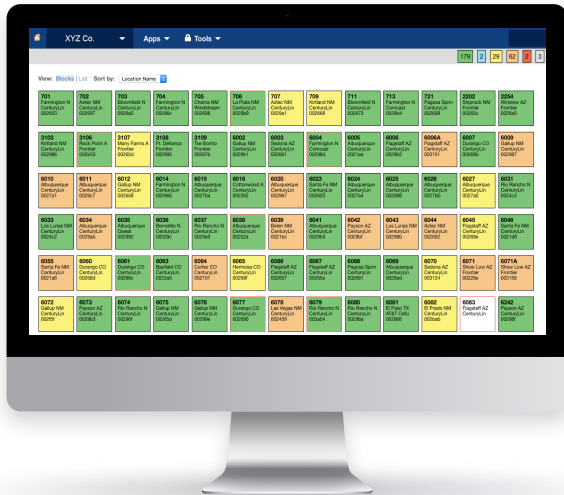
XYZ Co. Apps Tools

179 2 29 62 2 3

View: Blocks | List Sort by: Location Name

| | | | | | | | | | | | | |
|---|---|---|---|---|---|---|---|---|---|---|---|---|
| 701 Farmington N CenturyLin 00265 | 702 Aztec NM CenturyLin 002697 | 703 Bloomfield N CenturyLin 00268 | 704 Farmington N CenturyLin 00266 | 705 Chama NM Windstream 0026 | 706 La Plata NM CenturyLin 00266 | 707 Aztec NM CenturyLin 00266 | 709 Kirtland NM CenturyLin 002668 | 711 Bloomfield N Comcast 00267 | 713 Farmington N CenturyLin 00266 | 721 Pagosa Sprin CenturyLin 002699 | 2202 Shiprock NM Frontier 00265 | 2204 Winslow AZ Frontier 00266 |
| 3103 Kirtland NM CenturyLin 00266 | 3106 Rock Point A Frontier 00265 | 3107 Many Farms A Frontier 00265 | 3108 Ft. Defiance Frontier 00266 | 3109 Tse Bonito Frontier 00267 | 6002 Gallup NM CenturyLin 00266 | 6003 Sedona AZ CenturyLin 002661 | 6004 Farmington N Comcast 00266 | 6005 Albuquerque CenturyLin 0021 | 6006 Flagstaff AZ CenturyLin 00266 | 6006A Flagstaff AZ CenturyLin 003101 | 6007 Durango CO CenturyLin 00266 | 6009 Gallup NM CenturyLin 002667 |
| 6010 Albuquerque CenturyLin 0027 | 6011 Albuquerque CenturyLin 00266 | 6012 Gallup NM CenturyLin 00266 | 6014 Farmington N CenturyLin 00266 | 6015 Albuquerque CenturyLin 00266 | 6016 Cottonwood A CenturyLin 00266 | 6020 Albuquerque CenturyLin 00266 | 6023 Santa Fe NM CenturyLin 002620 | 6024 Albuquerque CenturyLin 00266 | 6025 Albuquerque CenturyLin 00266 | 6026 Albuquerque CenturyLin 00266 | 6027 Albuquerque CenturyLin 00266 | 6031 Rio Rancho N CenturyLin 00266 |
| 6033 Los Lunas NM CenturyLin 00266 | 6034 Albuquerque CenturyLin 00266 | 6035 Albuquerque Qwest 00266 | 6037 Bernalillo N CenturyLin 00266 | 6038 Albuquerque CenturyLin 00266 | 6039 Belen NM CenturyLin 00266 | 6041 Albuquerque CenturyLin 00266 | 6042 Payson AZ CenturyLin 00266 | 6043 Los Lunas NM CenturyLin 00266 | 6044 Aztec NM CenturyLin 00266 | 6045 Flagstaff AZ CenturyLin 00266 | 6046 Santa Fe NM CenturyLin 00266 |
| 6055 Santa Fe NM CenturyLin 00266 | 6060 Durango CO CenturyLin 00266 | 6061 Durango CO CenturyLin 00266 | 6063 Bayfield CO CenturyLin 00266 | 6064 Cortez CO CenturyLin 00266 | 6065 Nemosa CO CenturyLin 00266 | 6066 Flagstaff AZ CenturyLin 00266 | 6067 Flagstaff AZ CenturyLin 00266 | 6068 Pagosa Sprin CenturyLin 00266 | 6069 Albuquerque CenturyLin 00266 | 6070 Sedona AZ CenturyLin 00266 | 6071 Show Low AZ Frontier 00266 | 6071A Show Low AZ Frontier 00266 |
| 6072 Gallup NM CenturyLin 00266 | 6073 Payson AZ CenturyLin 00266 | 6074 Rio Rancho N CenturyLin 00266 | 6075 Gallup NM CenturyLin 00266 | 6076 Gallup NM CenturyLin 00266 | 6077 Durango CO CenturyLin 00266 | 6078 Las Vegas NM CenturyLin 00266 | 6079 Rio Rancho N CenturyLin 00266 | 6080 Rio Rancho N CenturyLin 00266 | 6081 El Paso TX AT&T Cellu 00266 | 6082 El Prado NM CenturyLin 00266 | 6083 Flagstaff AZ CenturyLin 00266 | 6242 Payson AZ CenturyLin 00266 |